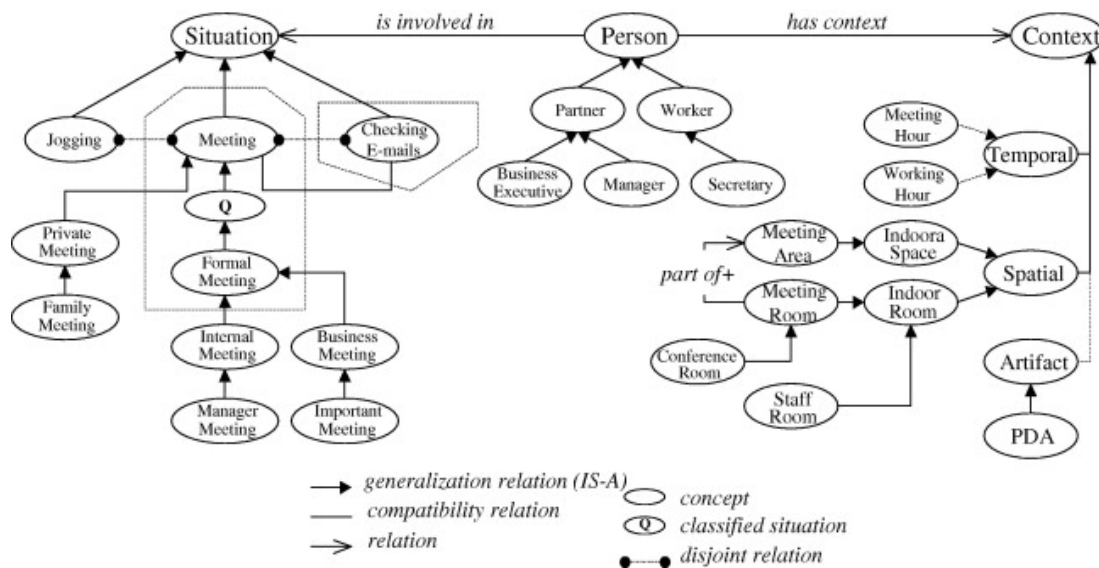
Situation
is involved in
Person
has context
Context
Partner
Worker
Jogging
Meeting
Checking E-mails
Meeting Hour
Temporal
Business Executive
Manager
Secretary
Working Hour
Q
Private Meeting
Formal Meeting
Meeting Area
Indoora Space
part of+
Spatial
Meeting Room
Indoor Room
Family Meeting
Internal Meeting
Business Meeting
Conference Room
Artifact
Staff Room
Manager Meeting
Important Meeting
PDA
generalization relation (IS-A)
compatibility relation
relation
concept
Q classified situation
disjoint relation